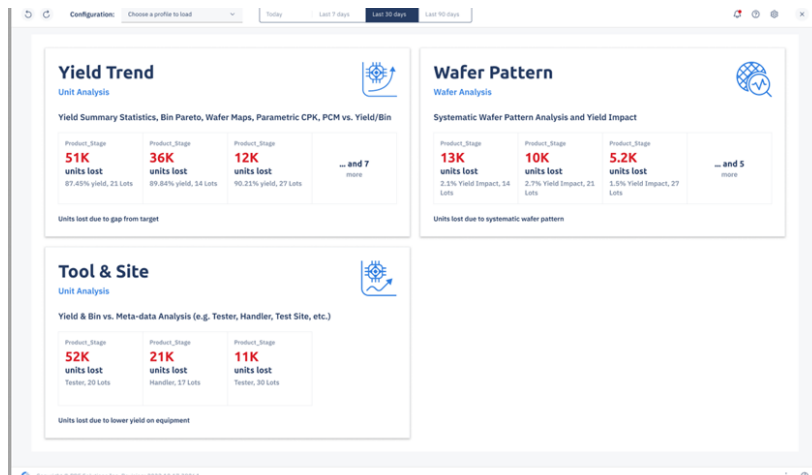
Configuration: Choose a profile to load

Today | Last 7 days | Last 30 days | Last 90 days

Yield Trend
Unit Analysis

Yield Summary Statistics, Bin Pareto, Wafer Maps, Parametric CPK, PCM vs. Yield/Bin

| Product_Stage 51K units lost 87.45% yield, 21 Lots | Product_Stage 36K units lost 89.84% yield, 14 Lots | Product_Stage 12K units lost 90.21% yield, 27 Lots | ... and 7 more |
|---|---|---|---|

Units lost due to gap from target

Wafer Pattern
Wafer Analysis

Systematic Wafer Pattern Analysis and Yield Impact

| Product_Stage 13K units lost 2.1% Yield Impact, 14 Lots | Product_Stage 10K units lost 2.7% Yield Impact, 21 Lots | Product_Stage 5.2K units lost 1.5% Yield Impact, 27 Lots | ... and 5 more |
|---|---|---|---|

Units lost due to systematic wafer pattern

Tool & Site
Unit Analysis

Yield & Bin vs. Meta-data Analysis (e.g. Tester, Handler, Test Site, etc.)

| Product_Stage 52K units lost Tester, 20 Lots | Product_Stage 21K units lost Handler, 17 Lots | Product_Stage 11K units lost Tester, 30 Lots |
|---|---|---|

Units lost due to lower yield on equipment